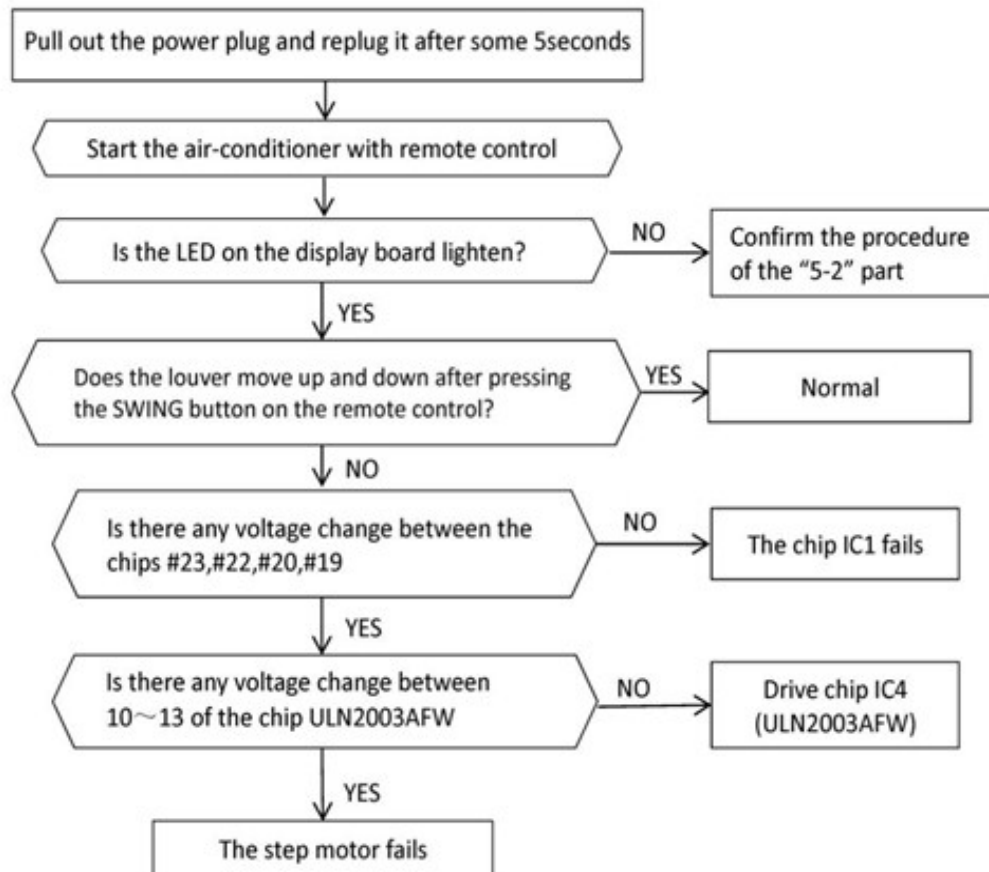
Pull out the power plug and replug it after some 5seconds

Start the air-conditioner with remote control

Is the LED on the display board lighten?

NO

Confirm the procedure of the “5-2” part

YES

Does the louver move up and down after pressing the SWING button on the remote control?

YES

Normal

NO

Is there any voltage change between the chips #23,#22,#20,#19

NO

The chip IC1 fails

YES

Is there any voltage change between 10～13 of the chip ULN2003AFW

NO

Drive chip IC4 (ULN2003AFW)

YES

The step motor fails